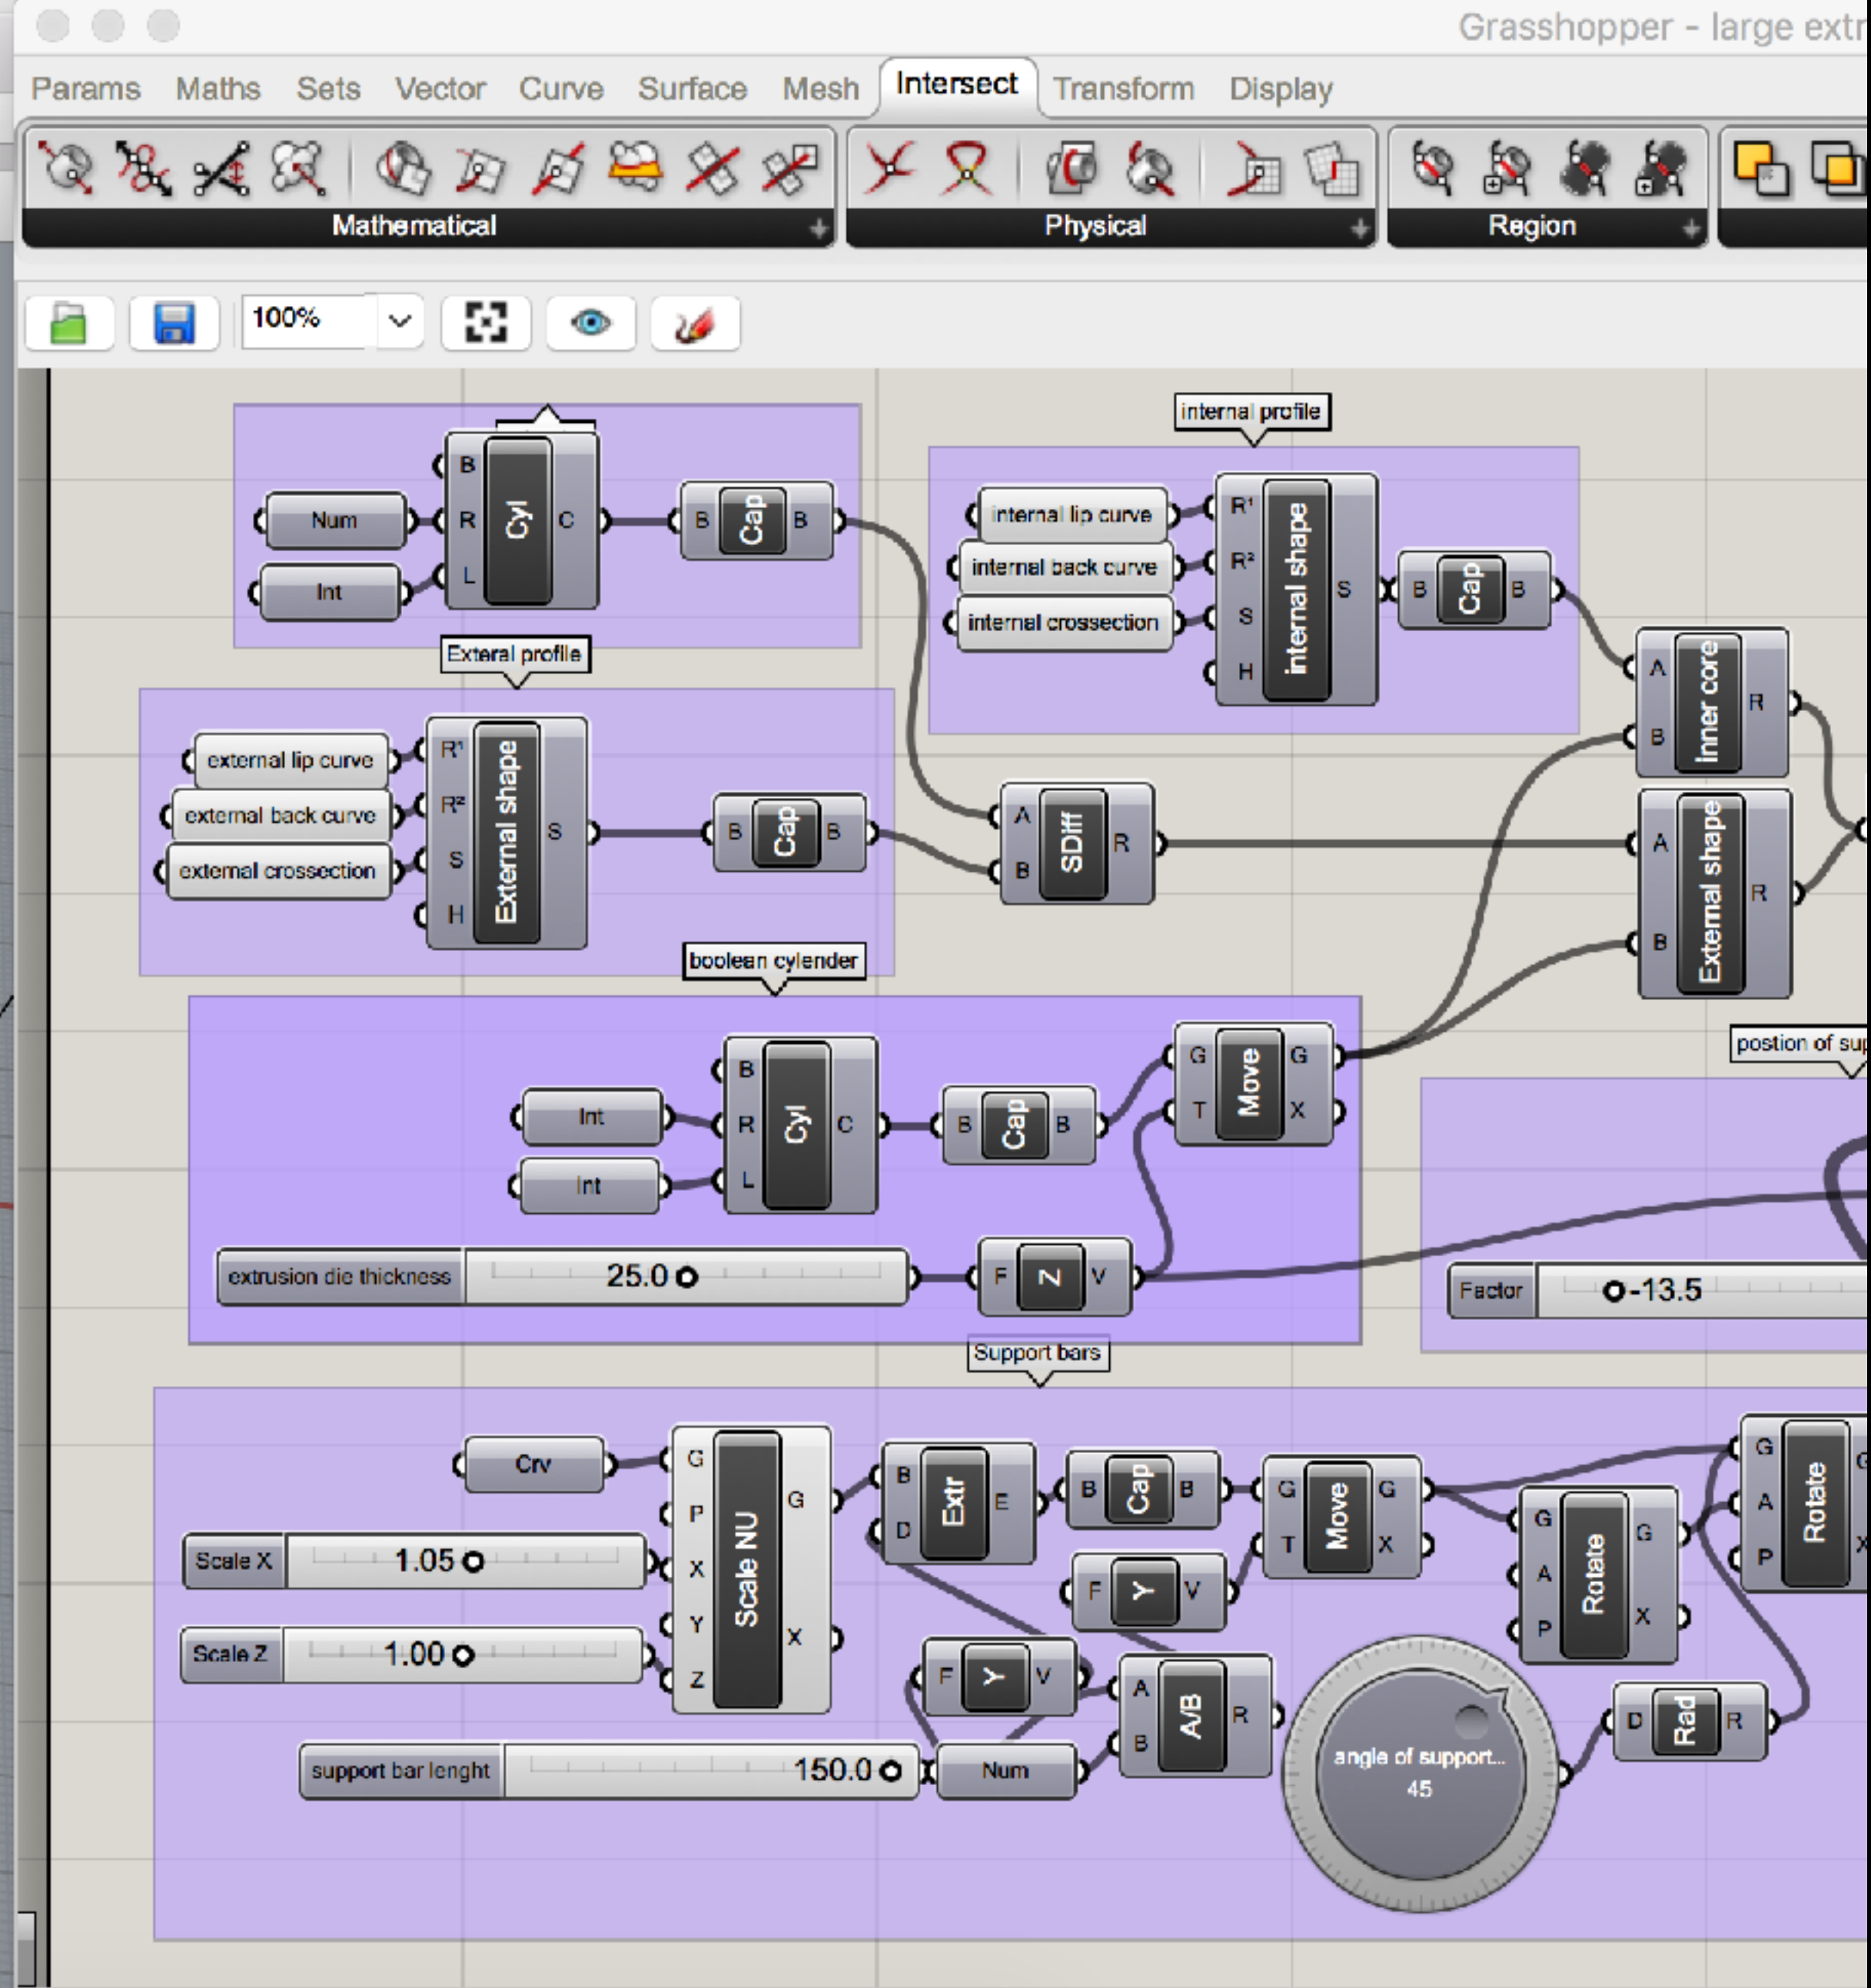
Grasshopper - large extr

Params Maths Sets Vector Curve Surface Mesh Intersect Transform Display

Mathematical
Physical
Region

100%

internal profile

Num
Int
B R L Cyl C
B Cap B

internal lip curve
internal back curve
internal crossection
R¹ R² S H internal shape S
B Cap B

Exteral profile

external lip curve
external back curve
external crossection
R¹ R² S H External shape S
B Cap B

A B SDiff R

A B inner core R
A B External shape R

boolean cylender

Int
Int
B R L Cyl C
B Cap B
G T Move G X

postion of sup

extrusion die thickness 25.0
F Z V

Factor -13.5

Support bars

Crv
Scale X 1.05
Scale Z 1.00
G P X Y Z Scale NU G X
B D Extr E
B Cap B
G T Move G X
F Y V
F Y V
A B A/B R
G A P Rotate G X
G A P Rotate G X
D Rad R
support bar lenght 150.0
Num
angle of support... 45